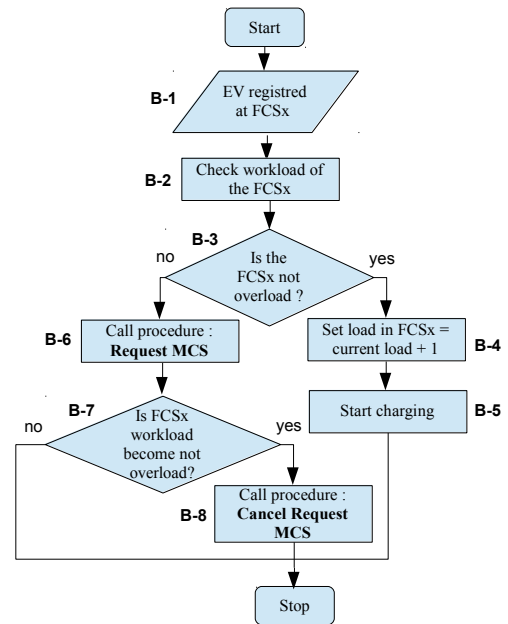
Start

B-1
EV registred at FCSx

B-2
Check workload of the FCSx

B-3
no
Is the FCSx not overload ?
yes

B-6
Call procedure : **Request MCS**

Set load in FCSx = current load + 1
B-4

B-7
no
Is FCSx workload become not overload?
yes

Start charging
B-5

B-8
Call procedure : **Cancel Request MCS**

Stop